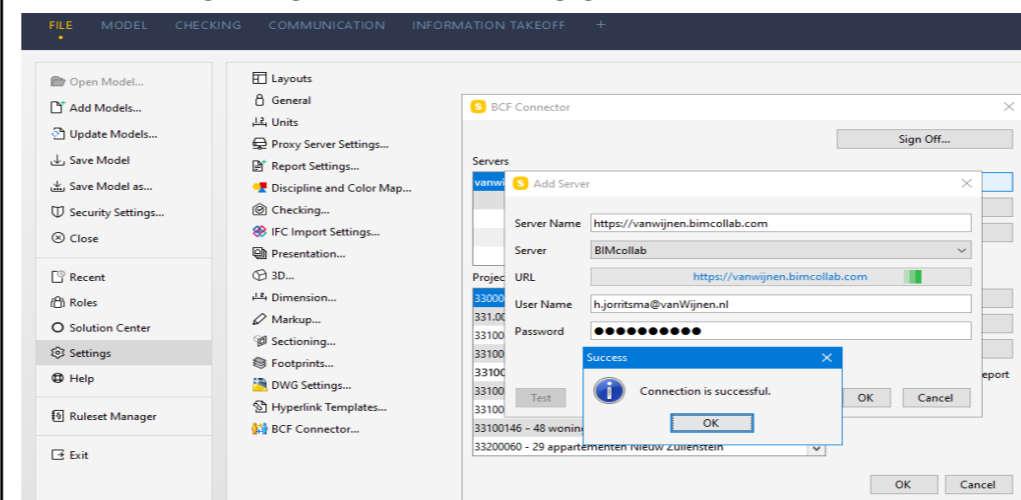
FILE MODEL CHECKING COMMUNICATION INFORMATION TAKEOFF +

Open Model...
Add Models...
Update Models...
Save Model
Save Model as...
Security Settings...
Close
Recent
Roles
Solution Center
Settings
Help
Ruleset Manager
Exit

Layouts
General
Units
Proxy Server Settings...
Report Settings...
Discipline and Color Map...
Checking...
IFC Import Settings...
Presentation...
3D...
Dimension...
Markup...
Sectioning...
Footprints...
DWG Settings...
Hyperlink Templates...
BCF Connector...

BCF Connector
Sign Off...
Servers
vanwi
Projec
33000
331.00
33100
33100
33100
33100
33100
33100146 - 48 wonin
33200060 - 29 appartementen Nieuw Zuilenstein
eport
OK Cancel

Add Server
Server Name https://vanwijnen.bimcollab.com
Server BIMcollab
URL https://vanwijnen.bimcollab.com
User Name h.jorritsma@vanWijnen.nl
Password ●●●●●●●●●●
Test
OK Cancel

Success
Connection is successful.
OK